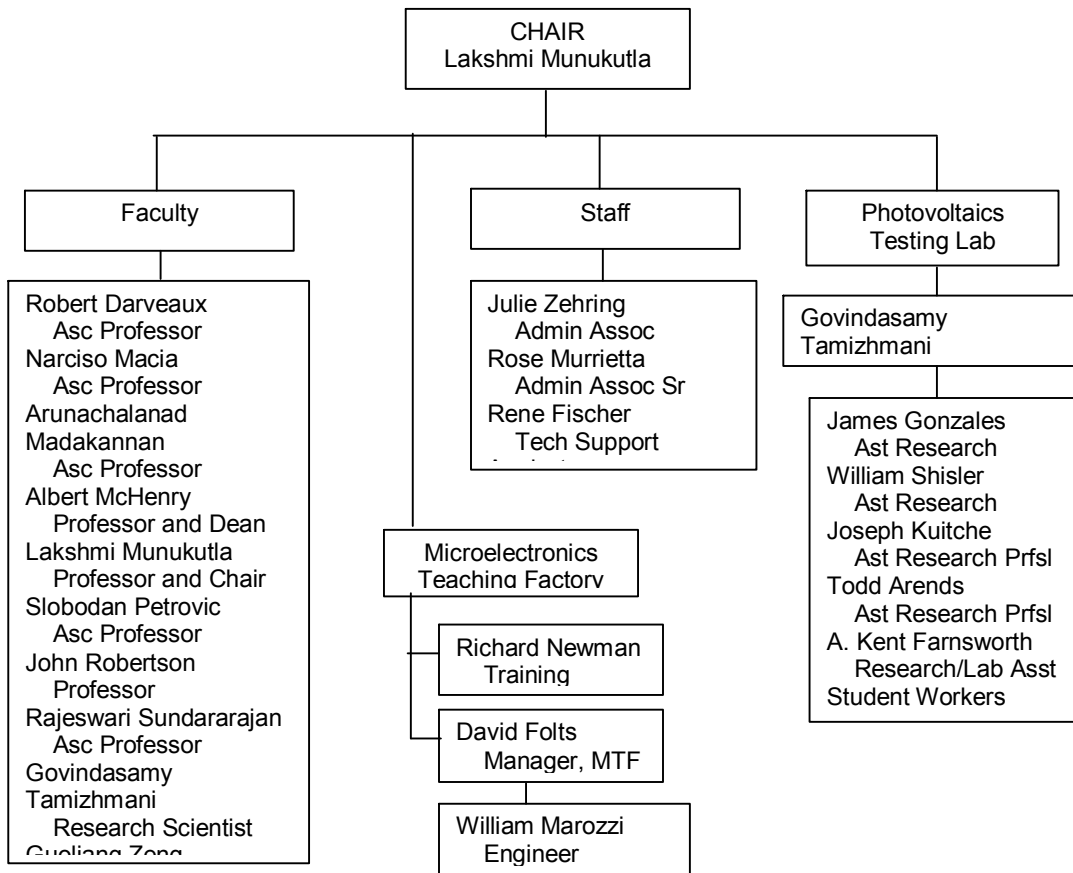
CHAIR
Lakshmi Munukutla

Faculty

Robert Darveaux
Asc Professor
Narciso Macia
Asc Professor
Arunachalanad Madakannan
Asc Professor
Albert McHenry
Professor and Dean
Lakshmi Munukutla
Professor and Chair
Slobodan Petrovic
Asc Professor
John Robertson
Professor
Rajeswari Sundararajan
Asc Professor
Govindasamy Tamizhmani
Research Scientist
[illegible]

Staff

Julie Zehring
Admin Assoc
Rose Murrietta
Admin Assoc Sr
Rene Fischer
Tech Support
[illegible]

Microelectronics Teaching Factory

Richard Newman
Training

David Folts
Manager, MTF

William Marozzi
Engineer

Photovoltaics Testing Lab

Govindasamy Tamizhmani

James Gonzales
Ast Research
William Shisler
Ast Research
Joseph Kuitche
Ast Research Prfsl
Todd Arends
Ast Research Prfsl
A. Kent Farnsworth
Research/Lab Asst
Student Workers